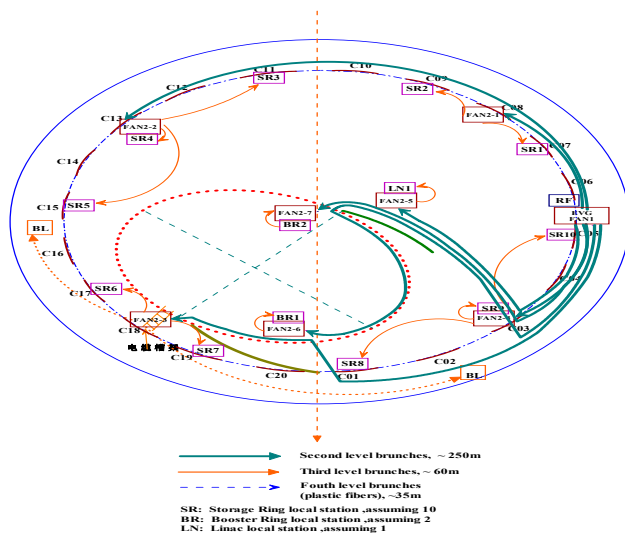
C11
C10
SR3
C12
C09
SR2
C08
C13
FAN2-1
FAN2-2
C07
SR4
SR1
C06
C14
LN1
RF1
FAN2-5
RVG
FAN1
C15
SR5
C05
FAN2-7
SR10
BL
BR2
C16
C04
C17
SR6
SR9
FAN2-3
FAN2-4
C18
C03
BR1
电缆槽
FAN2-6
SR7
C19
SR8
C02
C20
C01
BL

Second level brunches, ~250m
Third level brunches, ~60m
Fouth level brunches (plastic fibers), ~35m
SR: Storage Ring local station ,assuming 10
BR: Booster Ring local station ,assuming 2
LN: Linac local station ,assuming 1